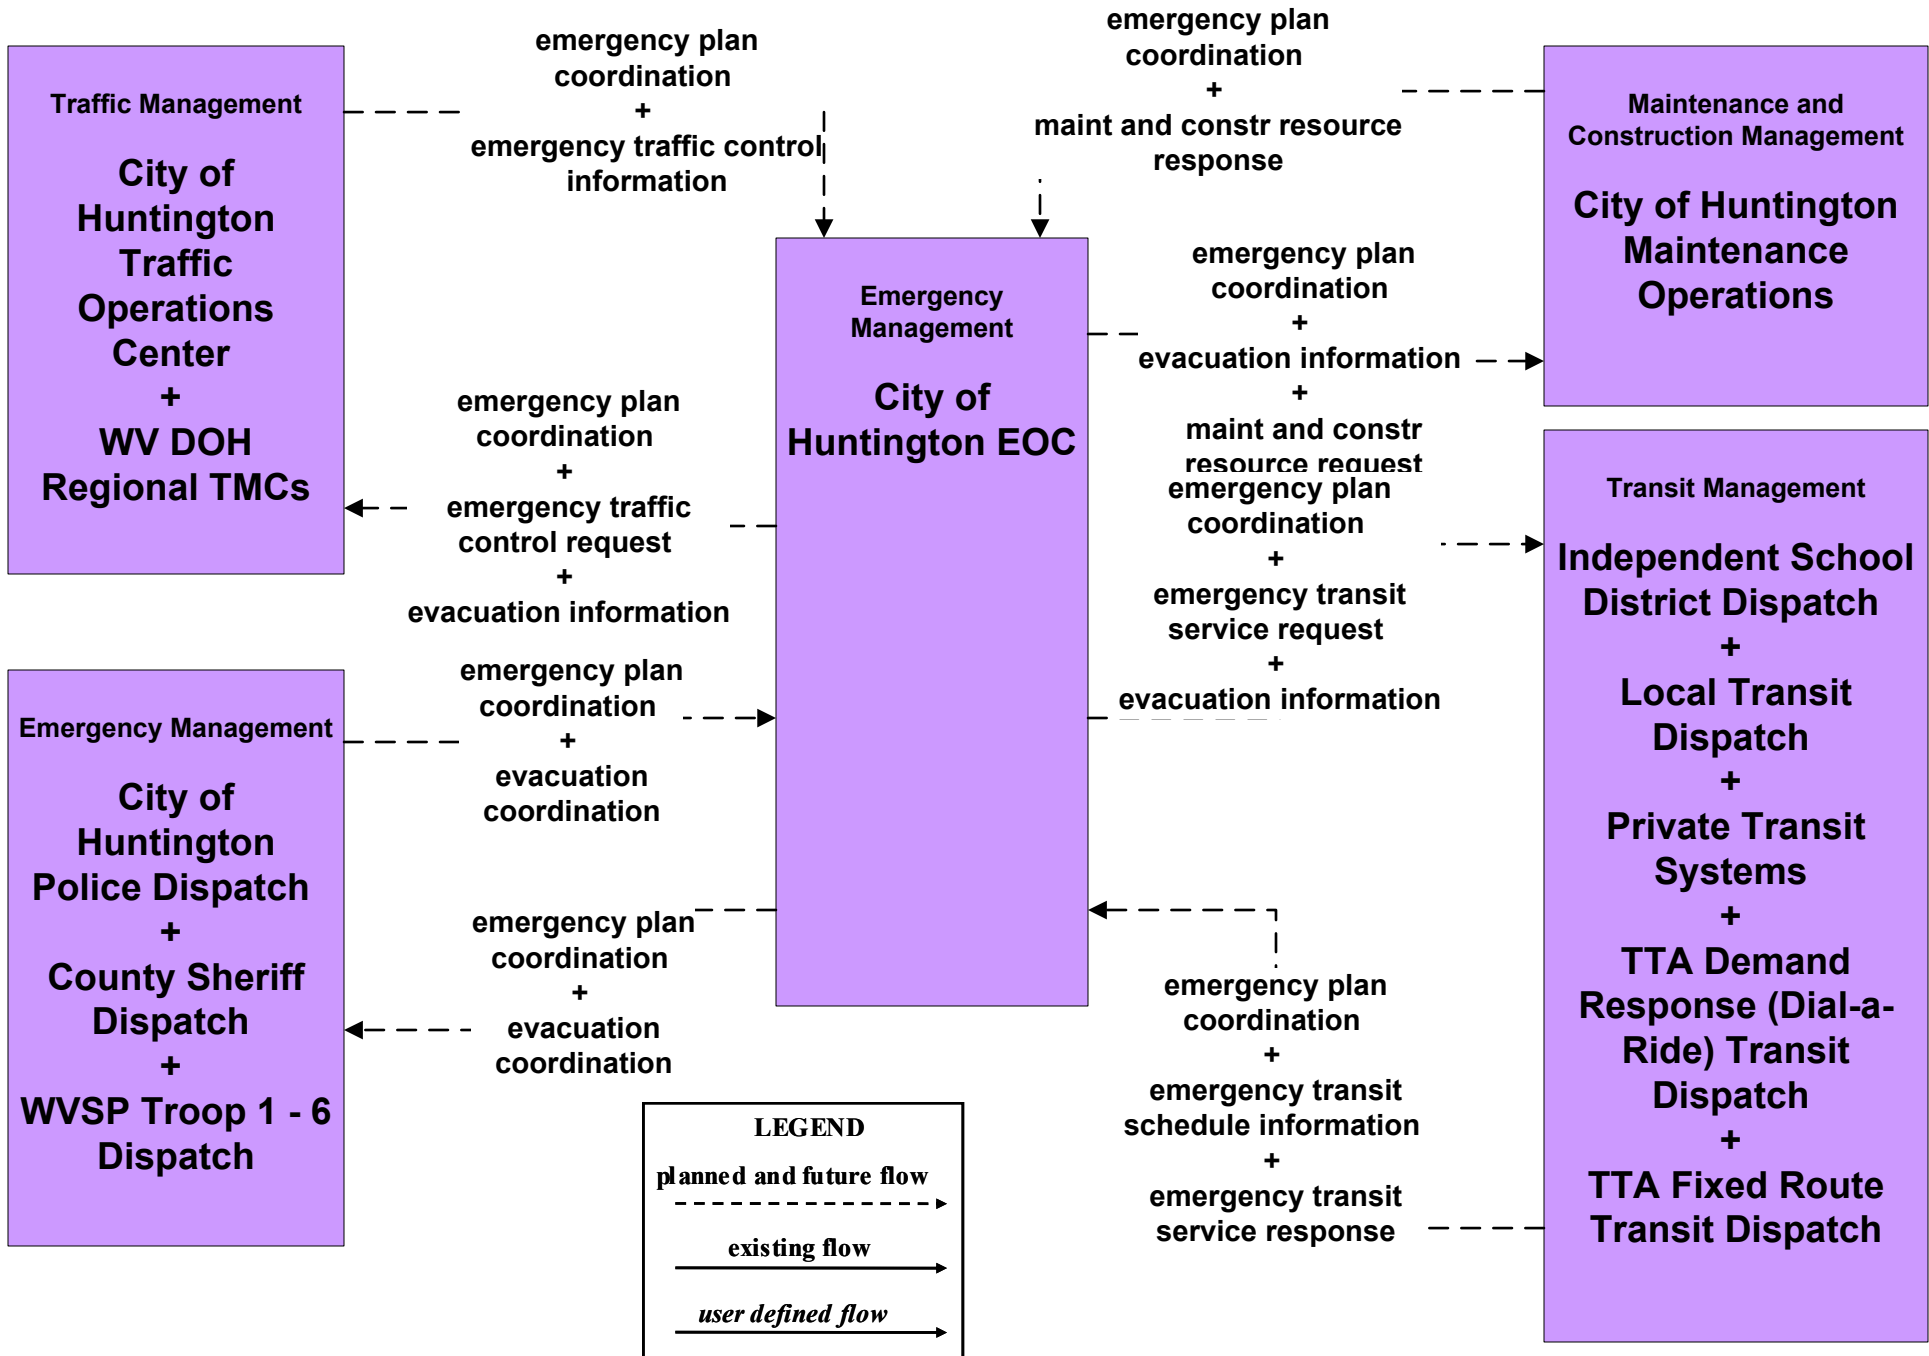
Traffic Management

City of Huntington Traffic Operations Center
+
WV DOH Regional TMCs

emergency plan coordination
+
emergency traffic control information

emergency plan coordination
+
maint and constr resource response

Maintenance and Construction Management

City of Huntington Maintenance Operations

Emergency Management

City of Huntington EOC

emergency plan coordination
+
evacuation information
+
maint and constr resource request

emergency plan coordination
+
emergency traffic control request
+
evacuation information

Transit Management

Independent School District Dispatch
+
Local Transit Dispatch
+
Private Transit Systems
+
TTA Demand Response (Dial-a-Ride) Transit Dispatch
+
TTA Fixed Route Transit Dispatch

emergency plan coordination
+
emergency transit service request
+
evacuation information

Emergency Management

City of Huntington Police Dispatch
+
County Sheriff Dispatch
+
WVSP Troop 1 - 6 Dispatch

emergency plan coordination
+
evacuation coordination

emergency plan coordination
+
evacuation coordination

emergency plan coordination
+
emergency transit schedule information
+
emergency transit service response

LEGEND
planned and future flow
existing flow
user defined flow